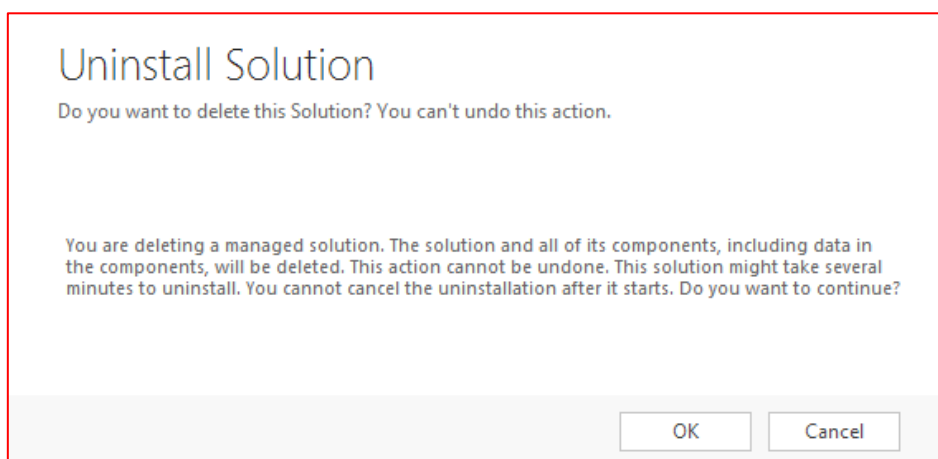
Uninstall Solution

Do you want to delete this Solution? You can't undo this action.

You are deleting a managed solution. The solution and all of its components, including data in the components, will be deleted. This action cannot be undone. This solution might take several minutes to uninstall. You cannot cancel the uninstallation after it starts. Do you want to continue?

OK

Cancel